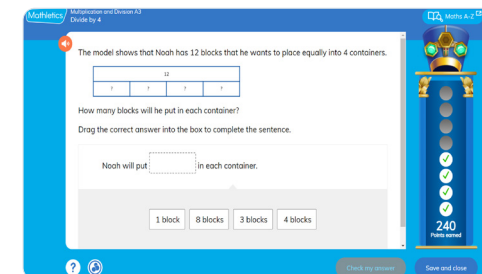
Mathletics Multiplication and Division A3
Divide by 4

Maths A-Z

The model shows that Noah has 12 blocks that he wants to place equally into 4 containers.

| 12 | | | |
|---|---|---|---|
| ? | ? | ? | ? |

How many blocks will he put in each container?

Drag the correct answer into the box to complete the sentence.

Noah will put [ ] in each container.

1 block
8 blocks
3 blocks
4 blocks

240
Points earned

?

Check my answer
Save and close